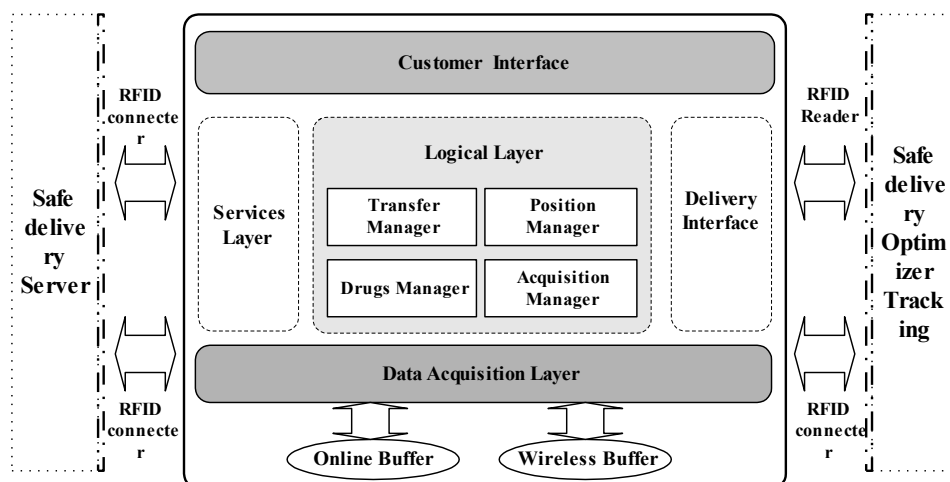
Customer Interface

RFID connecter

Safe delivery Server

RFID connecter

Services Layer

Logical Layer

Transfer Manager

Position Manager

Drugs Manager

Acquisition Manager

Delivery Interface

RFID Reader

Safe delivery Optimizer Tracking

RFID connecter

Data Acquisition Layer

Online Buffer

Wireless Buffer